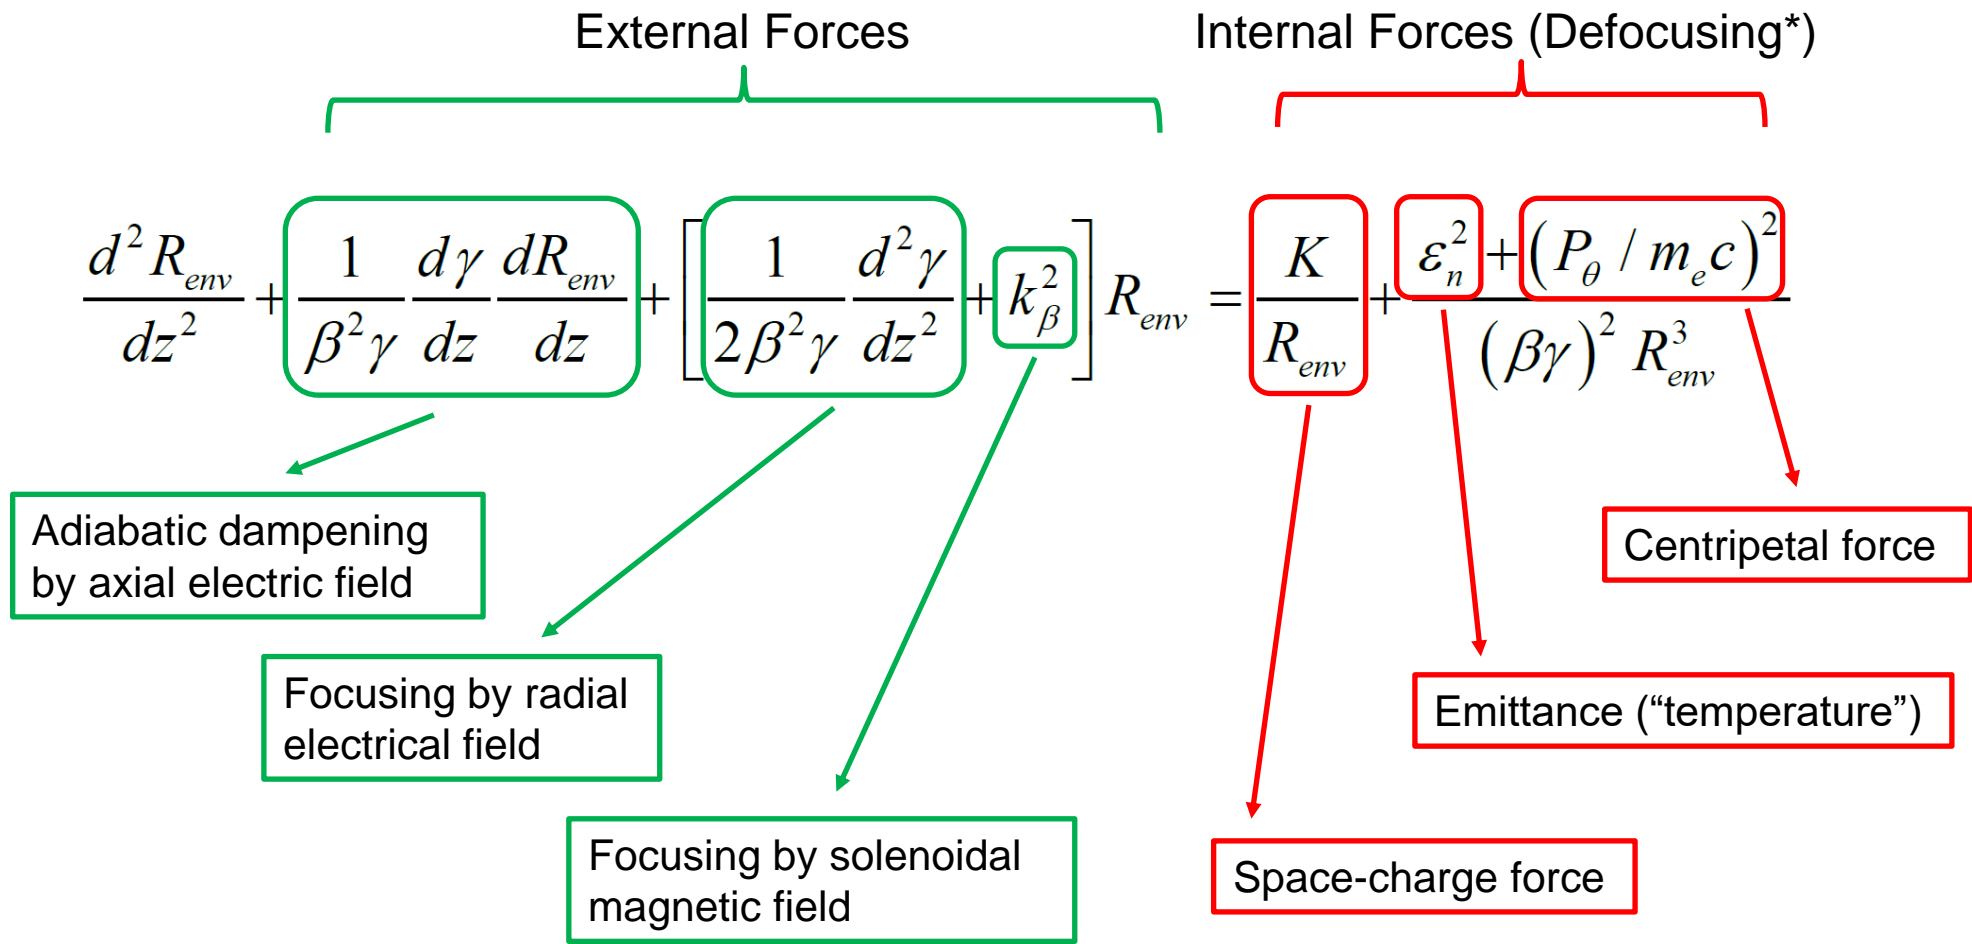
External Forces

Internal Forces (Defocusing*)

$\frac{d^2 R_{env}}{dz^2} + \frac{1}{\beta^2 \gamma} \frac{d\gamma}{dz} \frac{dR_{env}}{dz} + \left[ \frac{1}{2\beta^2 \gamma} \frac{d^2 \gamma}{dz^2} + k_\beta^2 \right] R_{env} = \frac{K}{R_{env}} + \frac{\varepsilon_n^2 + \left( P_\theta / m_e c \right)^2}{(\beta\gamma)^2 R_{env}^3}$

Adiabatic dampening by axial electric field

Focusing by radial electrical field

Focusing by solenoidal magnetic field

Centripetal force

Emittance (“temperature”)

Space-charge force